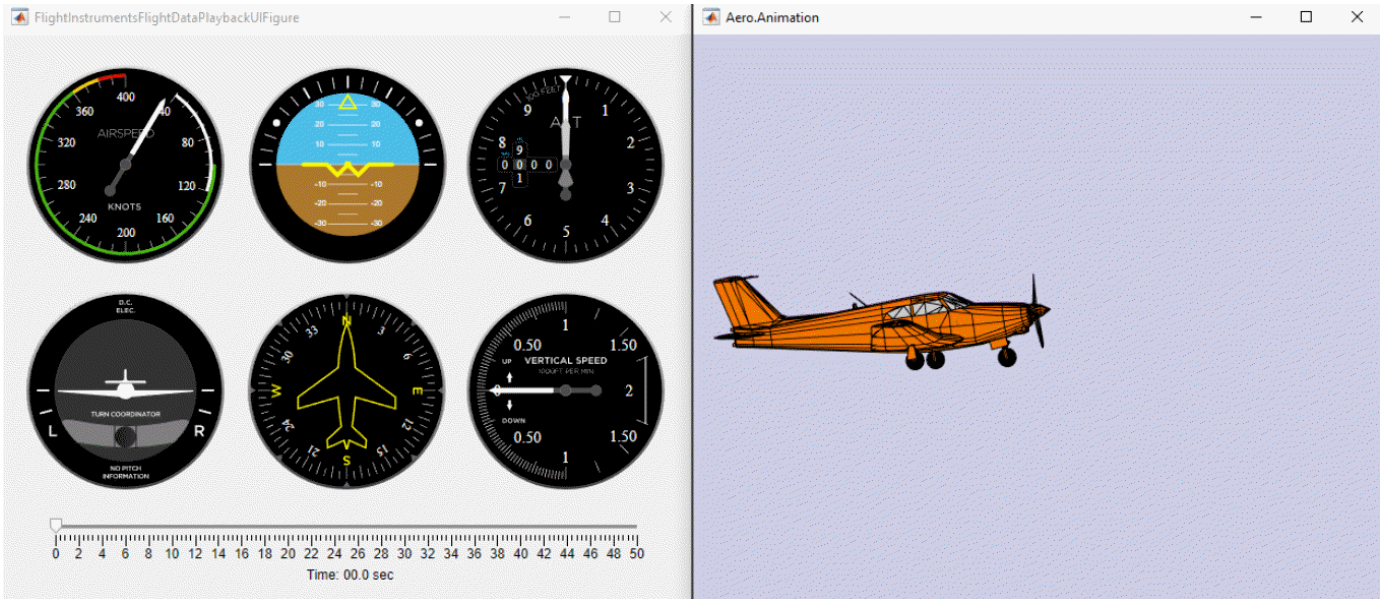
FlightInstrumentsFlightDataPlaybackUIFigure

Aero.Animation

400
40
80
120
160
200
240
280
320
360
AIRSPEED
KNOTS

30 30
20 20
10 10
-10 -10
-20 -20
-30 -30

100 FEET
ALT
0
1
2
3
4
5
6
7
8
9
0 0 0 0
9
1

D.C.
ELEC.
TURN COORDINATOR
L
R
NO PITCH
INFORMATION

N
3
6
E
12
15
S
21
24
W
30
33

1
0.50
1.50
VERTICAL SPEED
1000FT PER MIN
UP
0
2
DOWN
0.50
1.50
1

0 2 4 6 8 10 12 14 16 18 20 22 24 26 28 30 32 34 36 38 40 42 44 46 48 50
Time: 00.0 sec